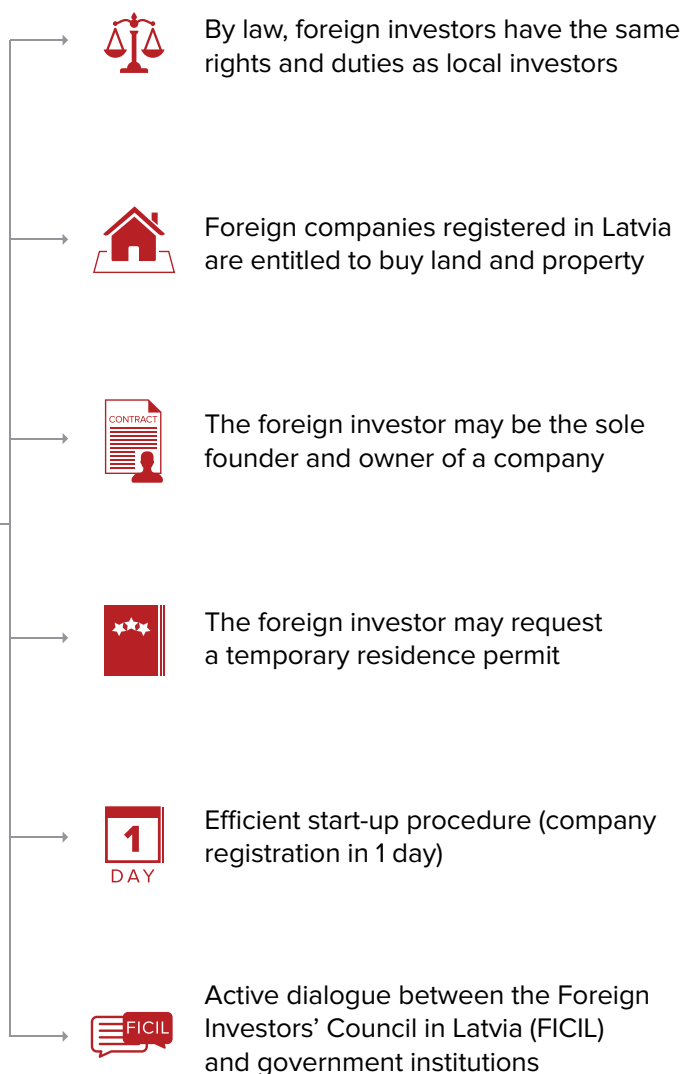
By law, foreign investors have the same rights and duties as local investors

Foreign companies registered in Latvia are entitled to buy land and property

CONTRACT

The foreign investor may be the sole founder and owner of a company

The foreign investor may request a temporary residence permit

1
DAY

Efficient start-up procedure (company registration in 1 day)

FICIL

Active dialogue between the Foreign Investors' Council in Latvia (FICIL) and government institutions